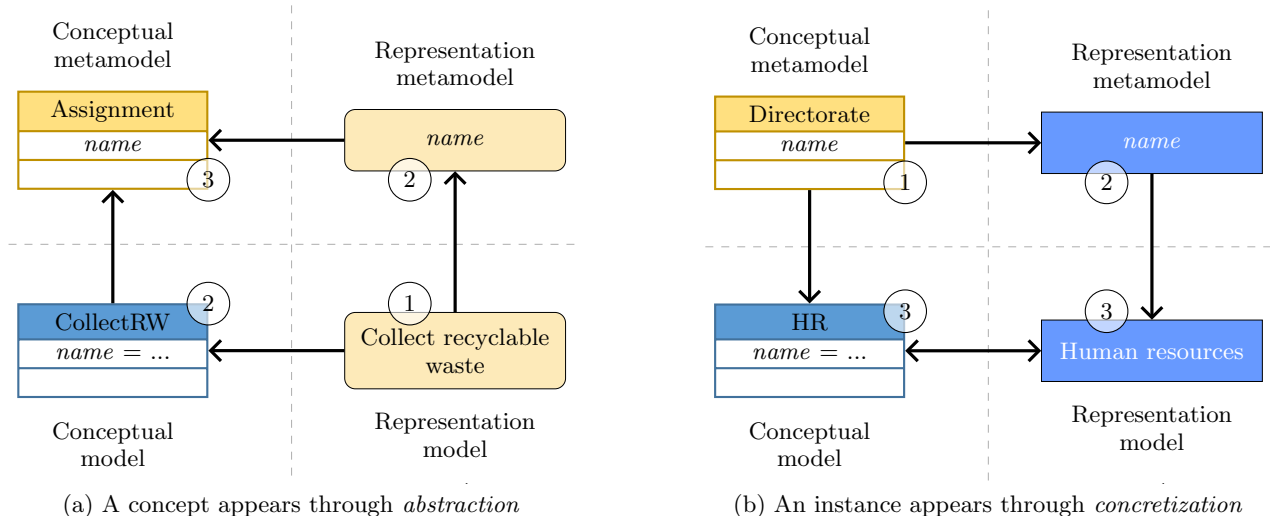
Conceptual metamodel

Representation metamodel

Assignment

name

3

name

2

CollectRW

2

name = ...

1

Collect recyclable waste

Conceptual model

Representation model

(a) A concept appears through *abstraction*

Conceptual metamodel

Representation metamodel

Directorate

name

1

name

2

HR

3

name = ...

3

Human resources

Conceptual model

Representation model

(b) An instance appears through *concretization*